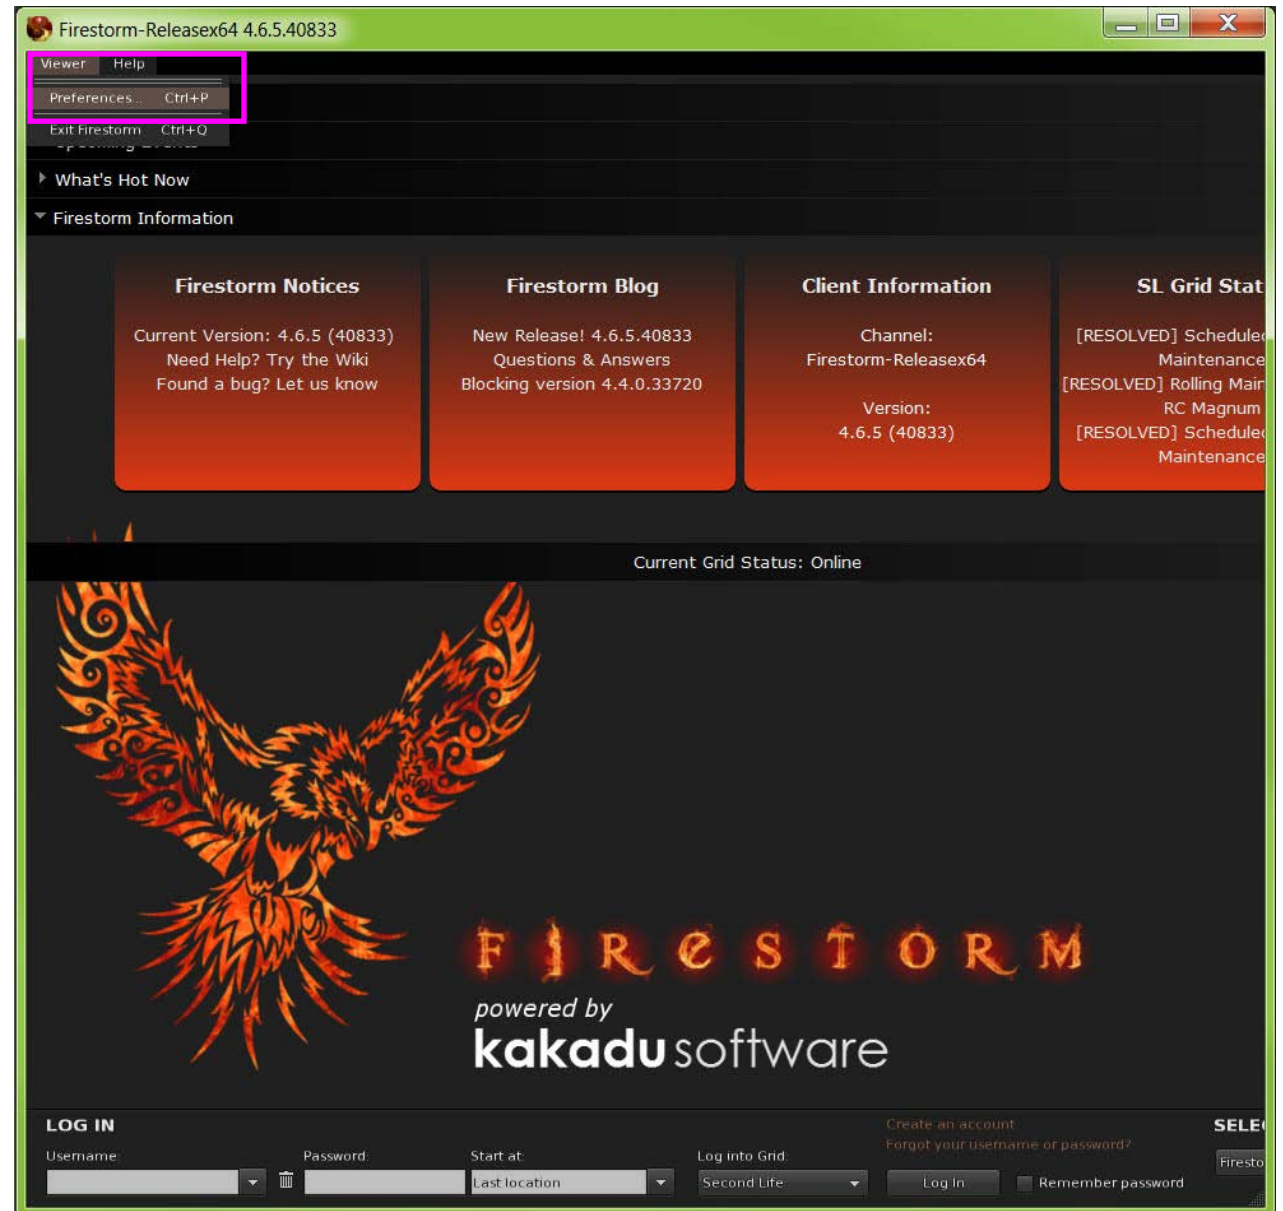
Firestorm-Releasex64 4.6.5.40833

Viewer Help

Preferences... Ctrl+P

Exit Firestorm Ctrl+Q

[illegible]

What's Hot Now

Firestorm Information

Firestorm Notices

Current Version: 4.6.5 (40833)
Need Help? Try the Wiki
Found a bug? Let us know

Firestorm Blog

New Release! 4.6.5.40833
Questions & Answers
Blocking version 4.4.0.33720

Client Information

Channel:
Firestorm-Releasex64

Version:
4.6.5 (40833)

SL Grid Stat

[RESOLVED] Schedule
Maintenance
[RESOLVED] Rolling Main
RC Magnum
[RESOLVED] Schedule
Maintenance

Current Grid Status: Online

FIRESTORM

powered by
kakadu software

LOG IN

Username:

Password:

Start at:
Last location

Log into Grid:
Second Life

Create an account
Forgot your username or password?

Log In

Remember password

SELE

Firesto